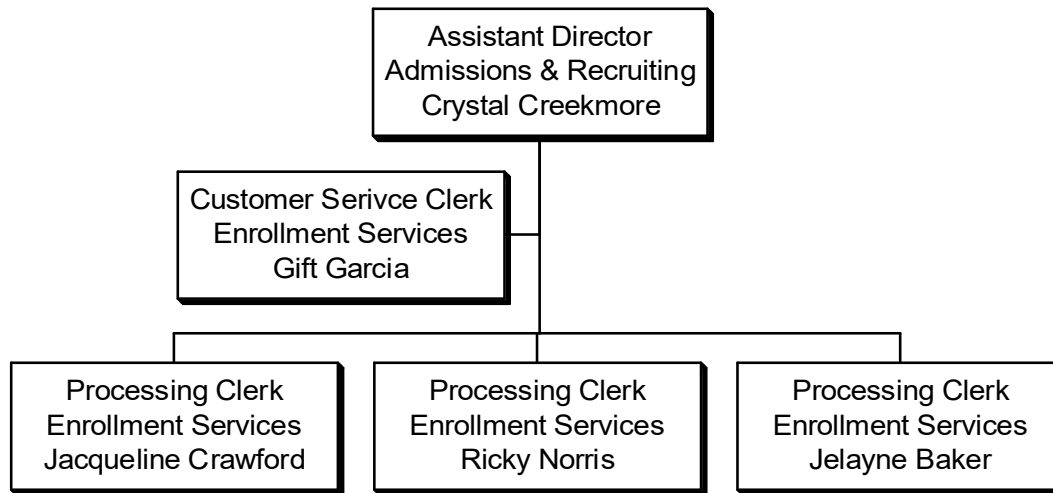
Assistant Director
Admissions & Recruiting
Crystal Creekmore

Customer Serivce Clerk
Enrollment Services
Gift Garcia

Processing Clerk
Enrollment Services
Jacqueline Crawford

Processing Clerk
Enrollment Services
Ricky Norris

Processing Clerk
Enrollment Services
Jelayne Baker